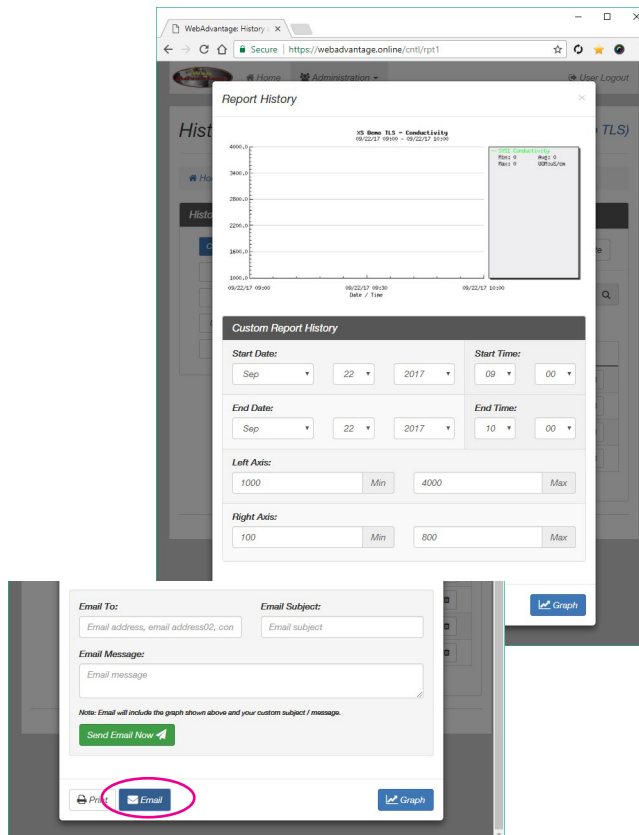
WebAdvantage: History ×

Secure | https://webadvantage.online/cntl/rpt1

Home Administration User Logout

Hist

TLS)

Ho

Histo

Report History ×

XS Demo TLS - Conductivity
09/22/17 09:00 - 09/22/17 10:00

4000.0
3400.0
2800.0
2200.0
1600.0
1000.0

09/22/17 09:00 09/22/17 09:30 09/22/17 10:00
Date / Time

TLS1 Conductivity
Min: 0 Avg: 0
Max: 0 USMhoS/cm

Custom Report History

Start Date:

Sep 22 2017

Start Time:

09 00

End Date:

Sep 22 2017

End Time:

10 00

Left Axis:

1000 Min 4000 Max

Right Axis:

100 Min 800 Max

Graph

Email To:

Email address, email address02, con

Email Subject:

Email subject

Email Message:

Email message

Note: Email will include the graph shown above and your custom subject / message.

Send Email Now

Print Email Graph